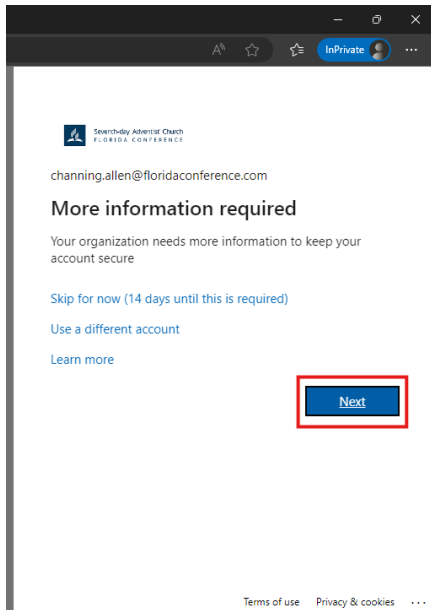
InPrivate ···

Seventh-day Adventist Church
FLORIDA CONFERENCE

channing.allen@floridaconference.com

More information required

Your organization needs more information to keep your account secure

Skip for now (14 days until this is required)

Use a different account

Learn more

Next

Terms of use Privacy & cookies ···